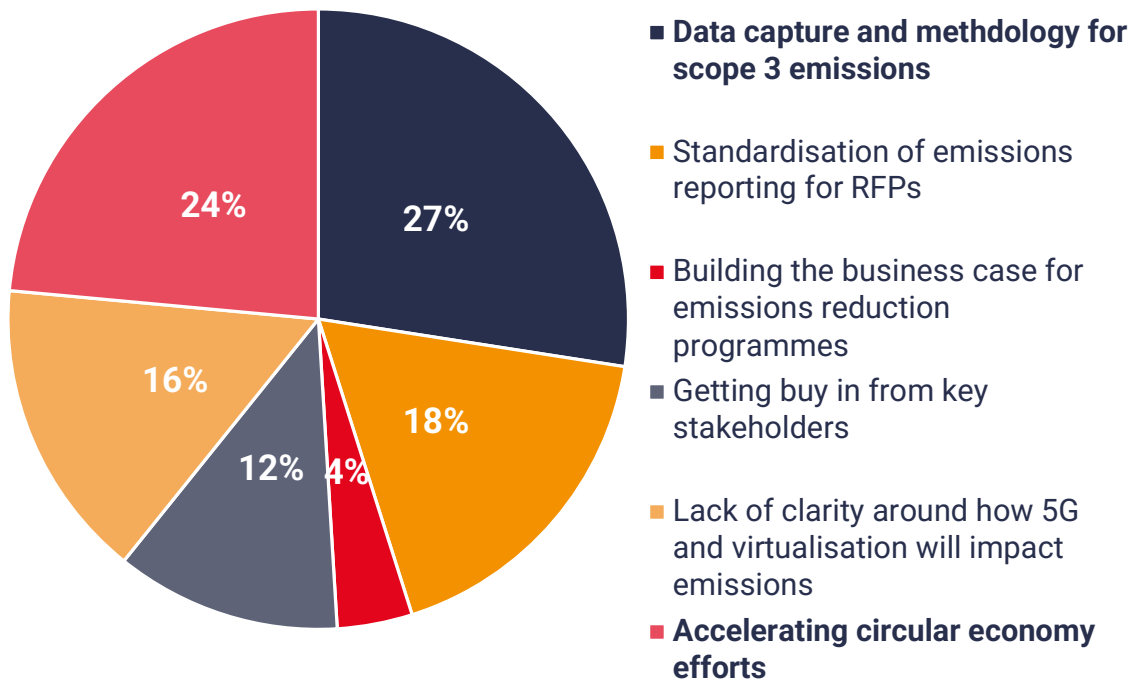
24%
27%
16%
18%
12%
4%

Data capture and methdology for scope 3 emissions

Standardisation of emissions reporting for RFPs

Building the business case for emissions reduction programmes

Getting buy in from key stakeholders

Lack of clarity around how 5G and virtualisation will impact emissions

Accelerating circular economy efforts